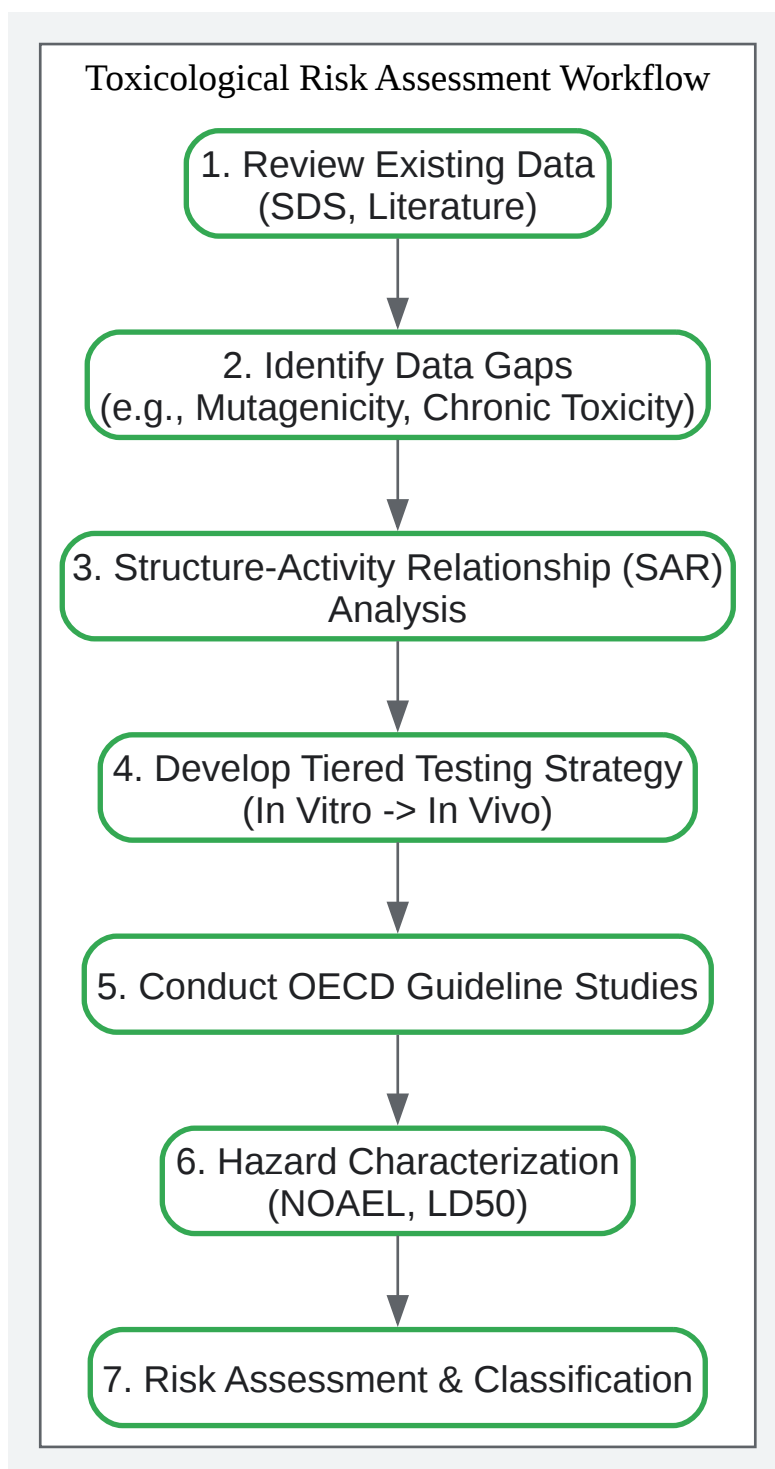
Toxicological Risk Assessment Workflow

1. Review Existing Data
(SDS, Literature)

2. Identify Data Gaps
(e.g., Mutagenicity, Chronic Toxicity)

3. Structure-Activity Relationship (SAR)
Analysis

4. Develop Tiered Testing Strategy
(In Vitro -> In Vivo)

5. Conduct OECD Guideline Studies

6. Hazard Characterization
(NOAEL, LD50)

7. Risk Assessment & Classification